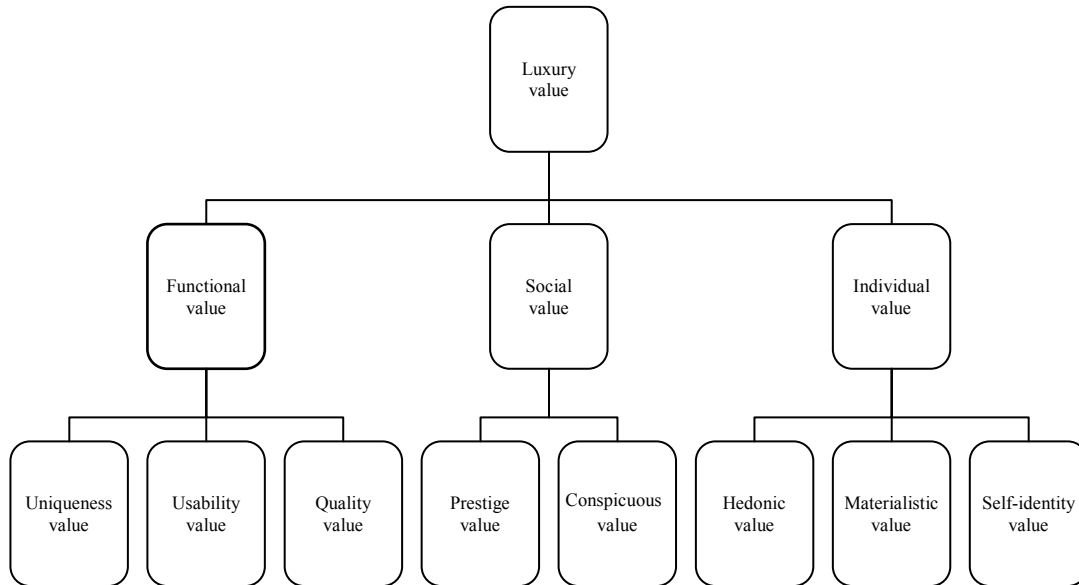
Luxury value

Functional value

Social value

Individual value

Uniqueness value

Usability value

Quality value

Prestige value

Conspicuous value

Hedonic value

Materialistic value

Self-identity value